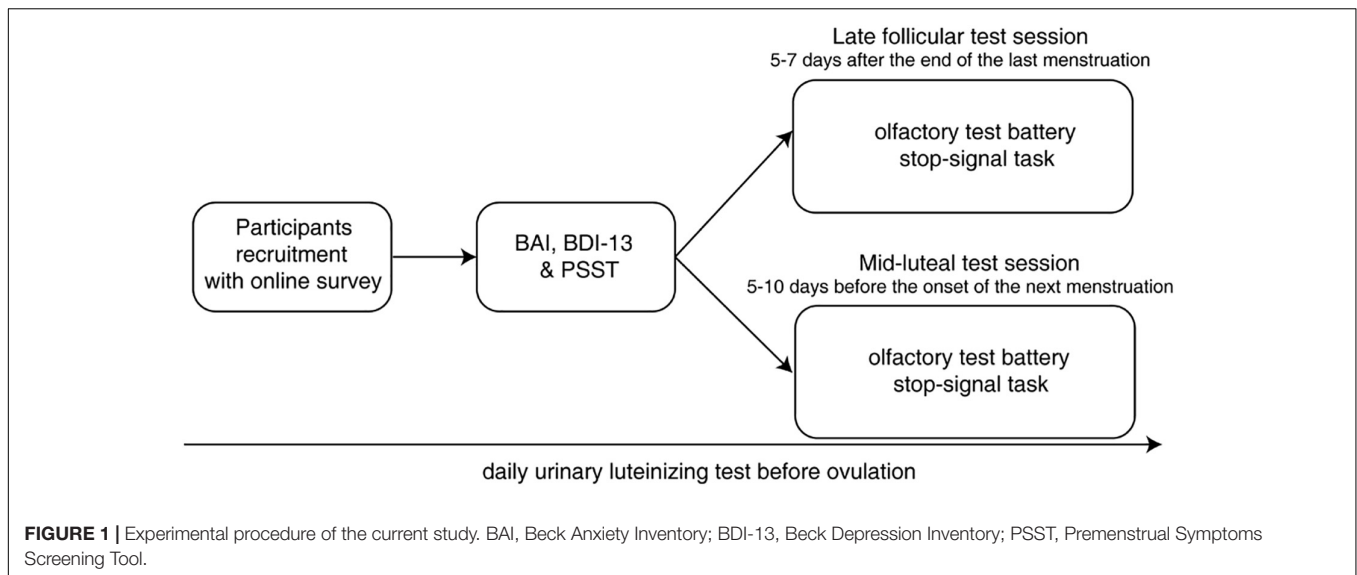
Participants recruitment with online survey

BAI, BDI-13 & PSST

Late follicular test session
5-7 days after the end of the last menstruation

olfactory test battery
stop-signal task

Mid-luteal test session
5-10 days before the onset of the next menstruation

olfactory test battery
stop-signal task

daily urinary luteinizing test before ovulation

**FIGURE 1 |** Experimental procedure of the current study. BAI, Beck Anxiety Inventory; BDI-13, Beck Depression Inventory; PSST, Premenstrual Symptoms Screening Tool.